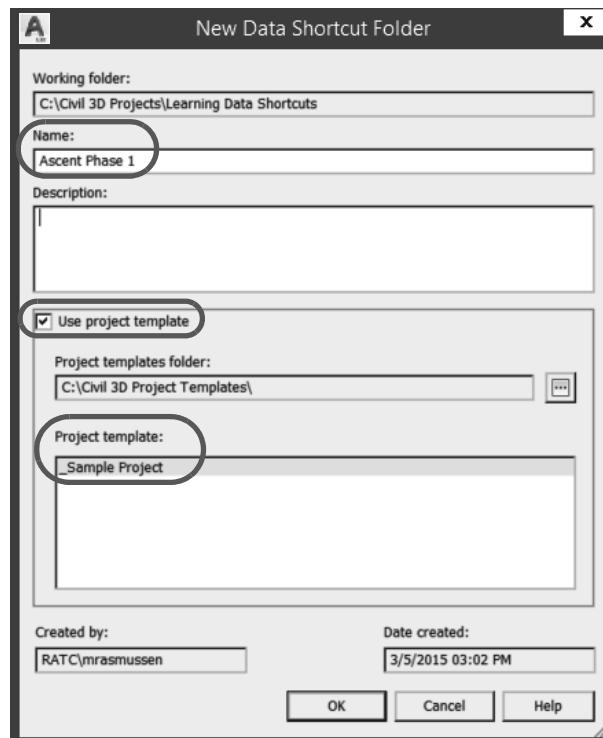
New Data Shortcut Folder

x

Working folder:

C:\Civil 3D Projects\Learning Data Shortcuts

Name:

Ascent Phase 1

Description:

Use project template

Project templates folder:

C:\Civil 3D Project Templates\

...

Project template:

_Sample Project

Created by:

RATC\mrasmussen

Date created:

3/5/2015 03:02 PM

OK

Cancel

Help